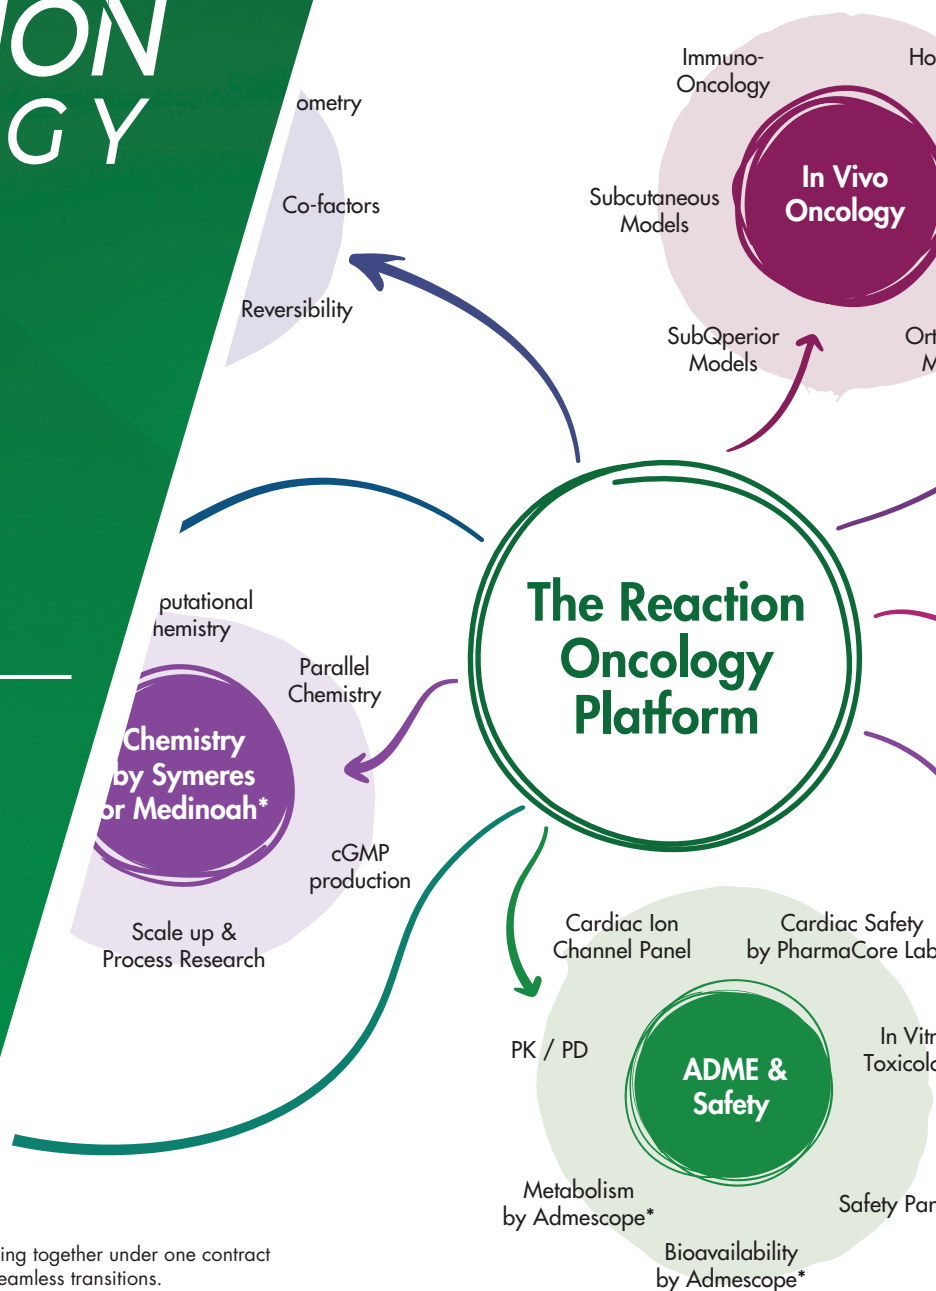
ON
GY

ometry

Co-factors

Reversibility

Immuno-Oncology

Ho

In Vivo Oncology

Subcutaneous Models

SubQperior Models

Ort
M

The Reaction Oncology Platform

putational
hemistry

Parallel Chemistry

Chemistry by Symeres or Medinoah*

cGMP production

Scale up & Process Research

Cardiac Ion Channel Panel

Cardiac Safety by PharmaCore Lab

PK / PD

ADME & Safety

In Vitr
Toxicolo

Metabolism by Admescope*

Safety Par

Bioavailability by Admescope*

ing together under one contract
eamless transitions.